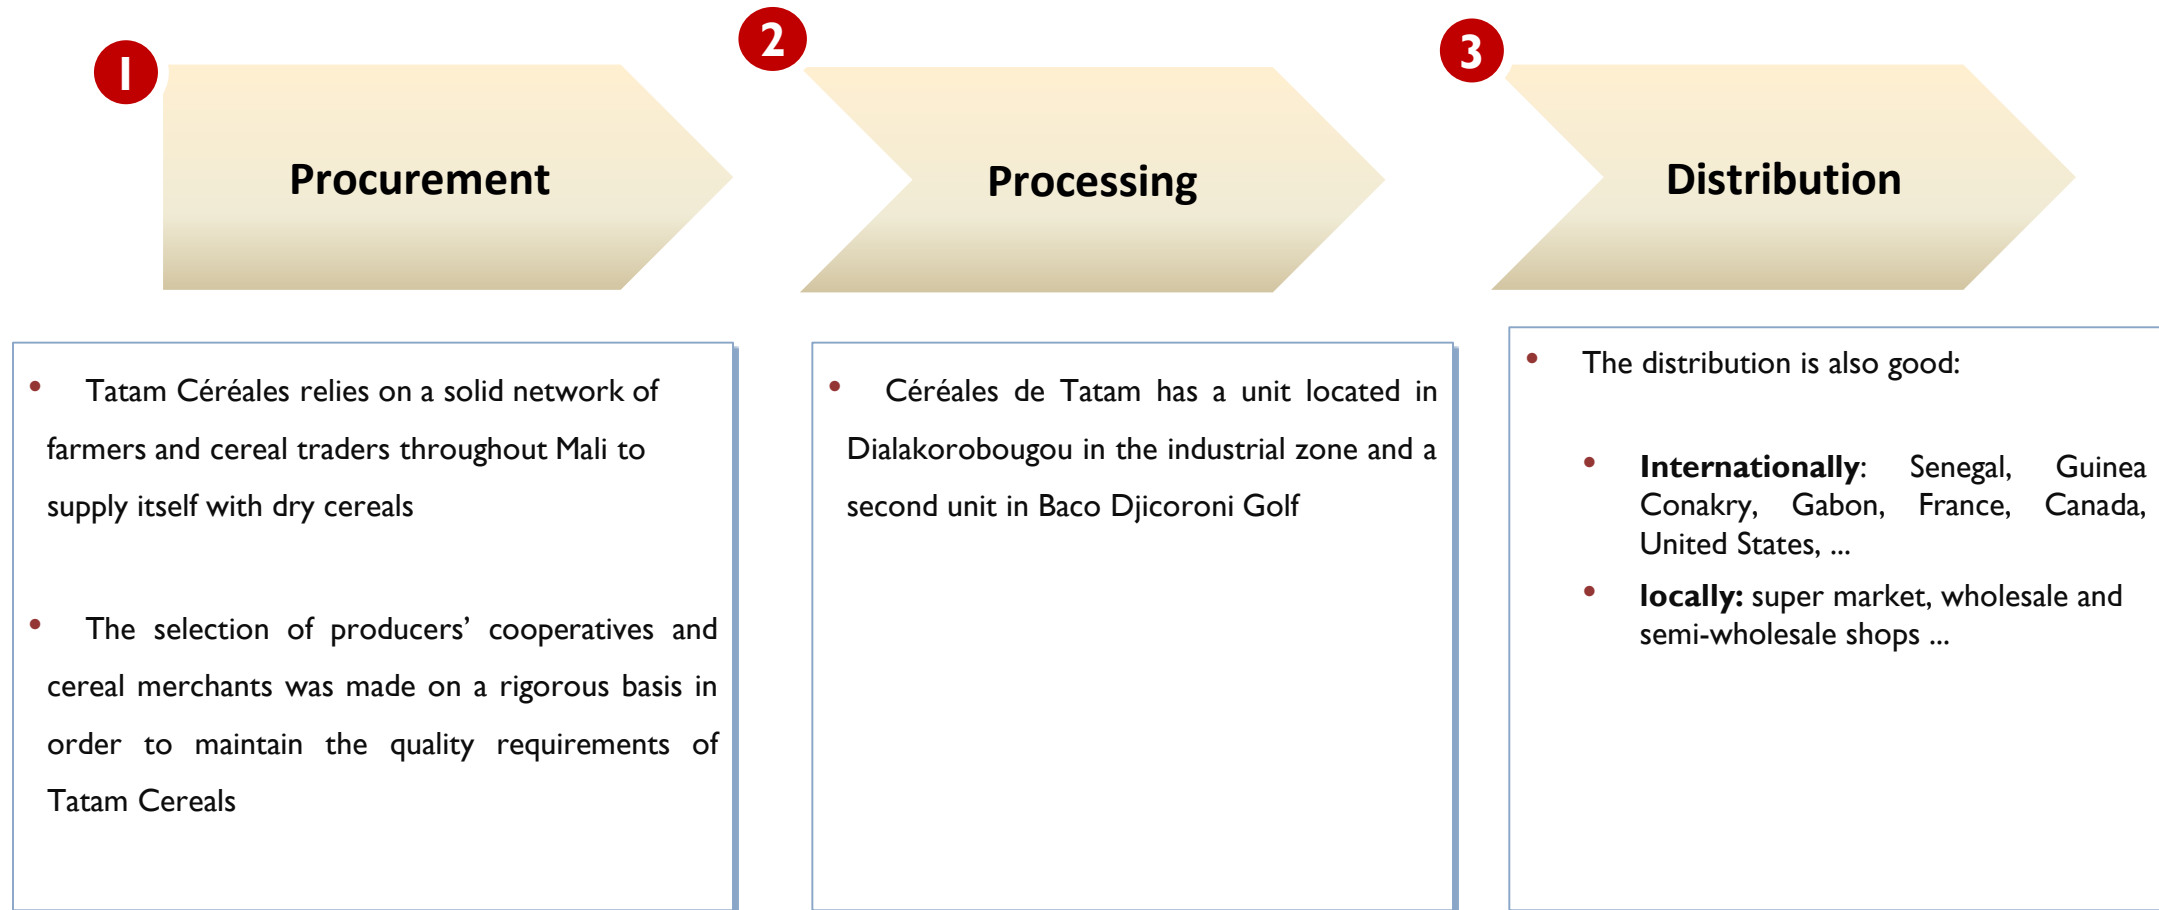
1

Procurement

2

Processing

3

Distribution

• Tatam Céréales relies on a solid network of farmers and cereal traders throughout Mali to supply itself with dry cereals

• The selection of producers' cooperatives and cereal merchants was made on a rigorous basis in order to maintain the quality requirements of Tatam Cereals

• Céréales de Tatam has a unit located in Dialakorobougou in the industrial zone and a second unit in Baco Djicoroni Golf

• The distribution is also good:

• **Internationally**: Senegal, Guinea Conakry, Gabon, France, Canada, United States, ...

• **locally:** super market, wholesale and semi-wholesale shops ...